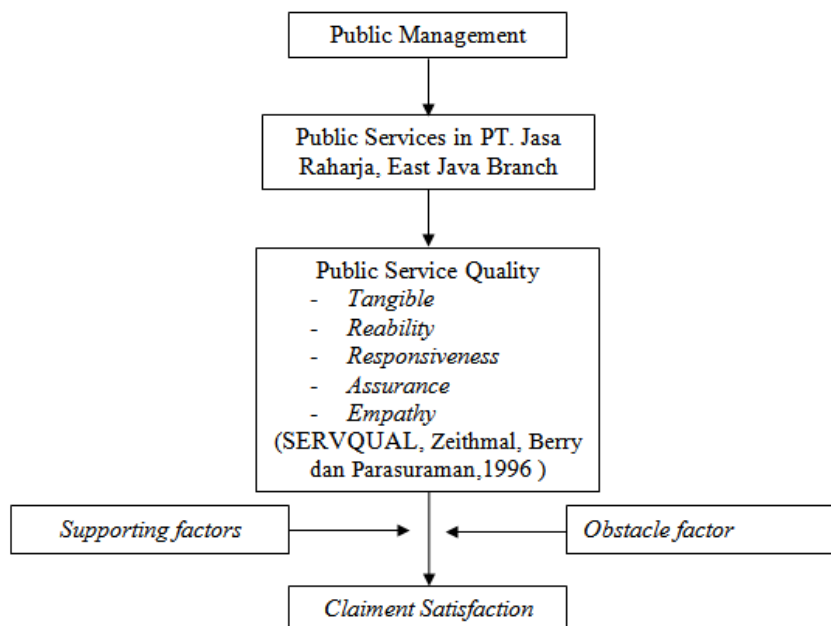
Public Management

Public Services in PT. Jasa Raharja, East Java Branch

Public Service Quality
- Tangible
- Reability
- Responsiveness
- Assurance
- Empathy
(SERVQUAL, Zeithmal, Berry dan Parasuraman,1996 )

Supporting factors

Obstacle factor

Claiment Satisfaction